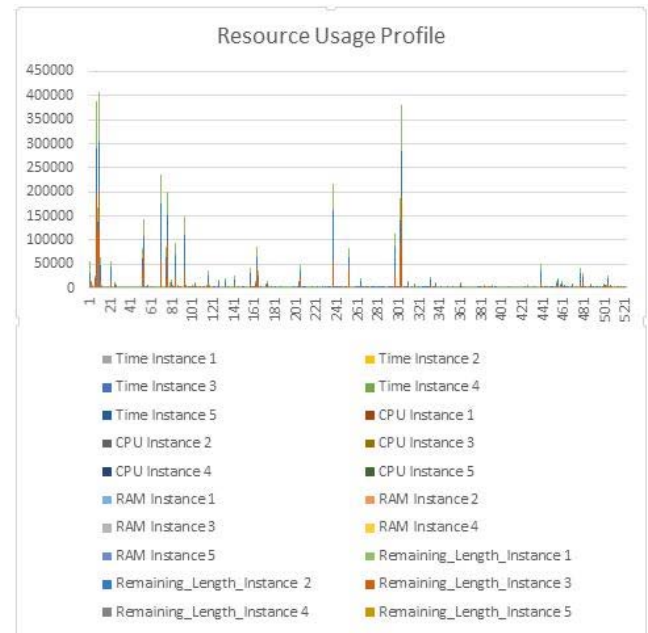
Resource Usage Profile

450000
400000
350000
300000
250000
200000
150000
100000
50000
0

1 21 41 61 81 101 121 141 161 181 201 221 241 261 281 301 321 341 361 381 401 421 441 461 481 501 521

Time Instance 1
Time Instance 2
Time Instance 3
Time Instance 4
Time Instance 5
CPU Instance 1
CPU Instance 2
CPU Instance 3
CPU Instance 4
CPU Instance 5
RAM Instance 1
RAM Instance 2
RAM Instance 3
RAM Instance 4
RAM Instance 5
Remaining_Length_Instance 1
Remaining_Length_Instance 2
Remaining_Length_Instance 3
Remaining_Length_Instance 4
Remaining_Length_Instance 5